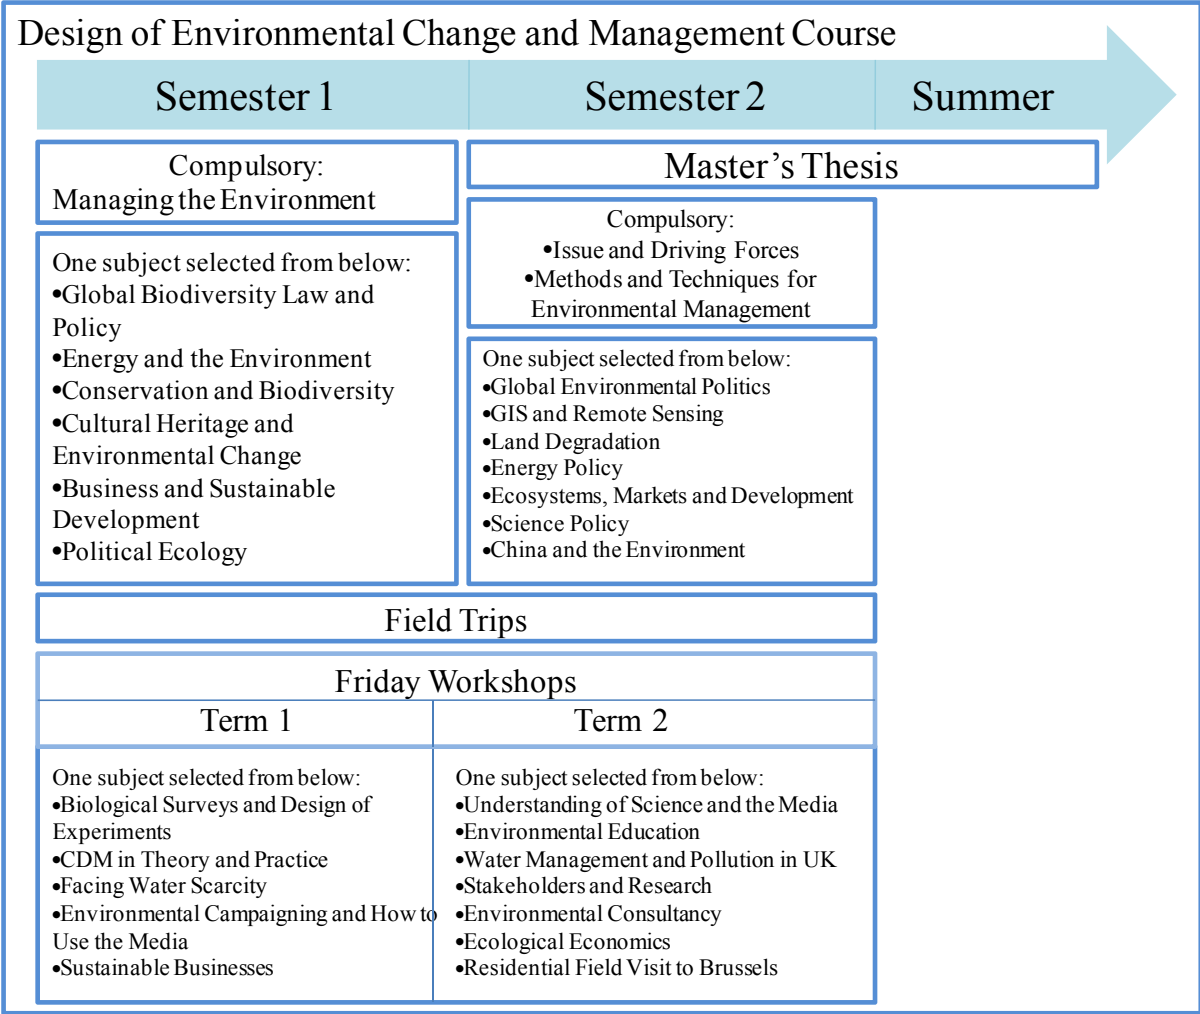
Design of Environmental Change and Management Course

Semester 1

Semester 2

Summer

Compulsory:
Managing the Environment

Master’s Thesis

One subject selected from below:
•Global Biodiversity Law and Policy
•Energy and the Environment
•Conservation and Biodiversity
•Cultural Heritage and Environmental Change
•Business and Sustainable Development
•Political Ecology

Compulsory:
•Issue and Driving Forces
•Methods and Techniques for Environmental Management

One subject selected from below:
•Global Environmental Politics
•GIS and Remote Sensing
•Land Degradation
•Energy Policy
•Ecosystems, Markets and Development
•Science Policy
•China and the Environment

Field Trips

Friday Workshops

| Term 1 | Term 2 |
|---|---|
| One subject selected from below: •Biological Surveys and Design of Experiments •CDM in Theory and Practice •Facing Water Scarcity •Environmental Campaigning and How to Use the Media •Sustainable Businesses | One subject selected from below: •Understanding of Science and the Media •Environmental Education •Water Management and Pollution in UK •Stakeholders and Research •Environmental Consultancy •Ecological Economics •Residential Field Visit to Brussels |